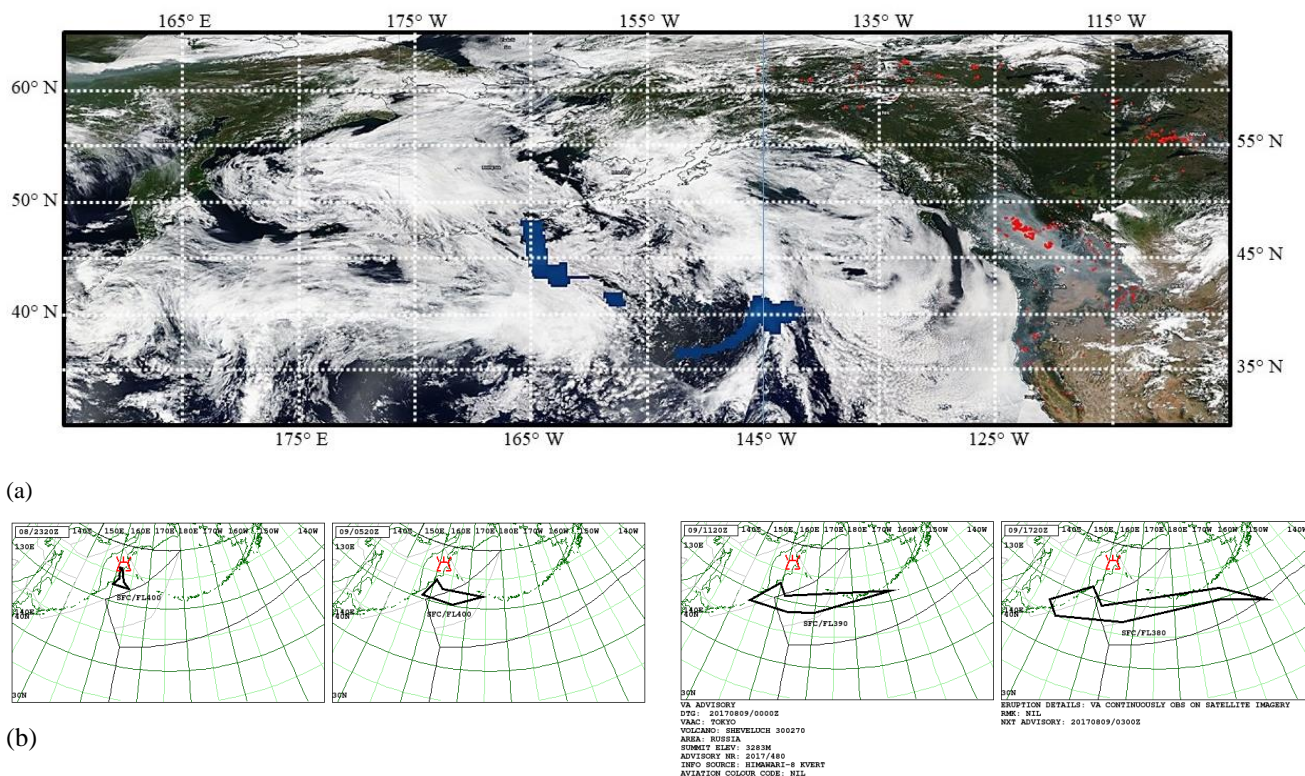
165° E 175° W 155° W 135° W 115° W

60° N
50° N
40° N

55° N
45° N
35° N

175° E 165° W 145° W 125° W

(a)

08/2320Z 140E 150E 160E 170E 180E 170W 160W 150W 140W
130E
140E
40N
SFC/FL400
30N

09/0520Z 140E 150E 160E 170E 180E 170W 160W 150W 140W
130E
140E
40N
SFC/FL400
30N

09/1120Z 140E 150E 160E 170E 180E 170W 160W 150W 140W
130E
140E
40N
SFC/FL390
30N

09/1720Z 140E 150E 160E 170E 180E 170W 160W 150W 140W
130E
140E
40N
SFC/FL380
30N

(b)

VA ADVISORY
DTG: 20170809/0000Z
VAAC: TOKYO
VOLCANO: SHEVELUCH 300270
AREA: RUSSIA
SUMMIT ELEV: 3283M
ADVISORY NR: 2017/480
INFO SOURCE: HIMAWARI-8 KVERT
AVIATION COLOUR CODE: NIL

ERUPTION DETAILS: VA CONTINUOUSLY OBS ON SATELLITE IMAGERY
RMK: NIL
NXT ADVISORY: 20170809/0300Z